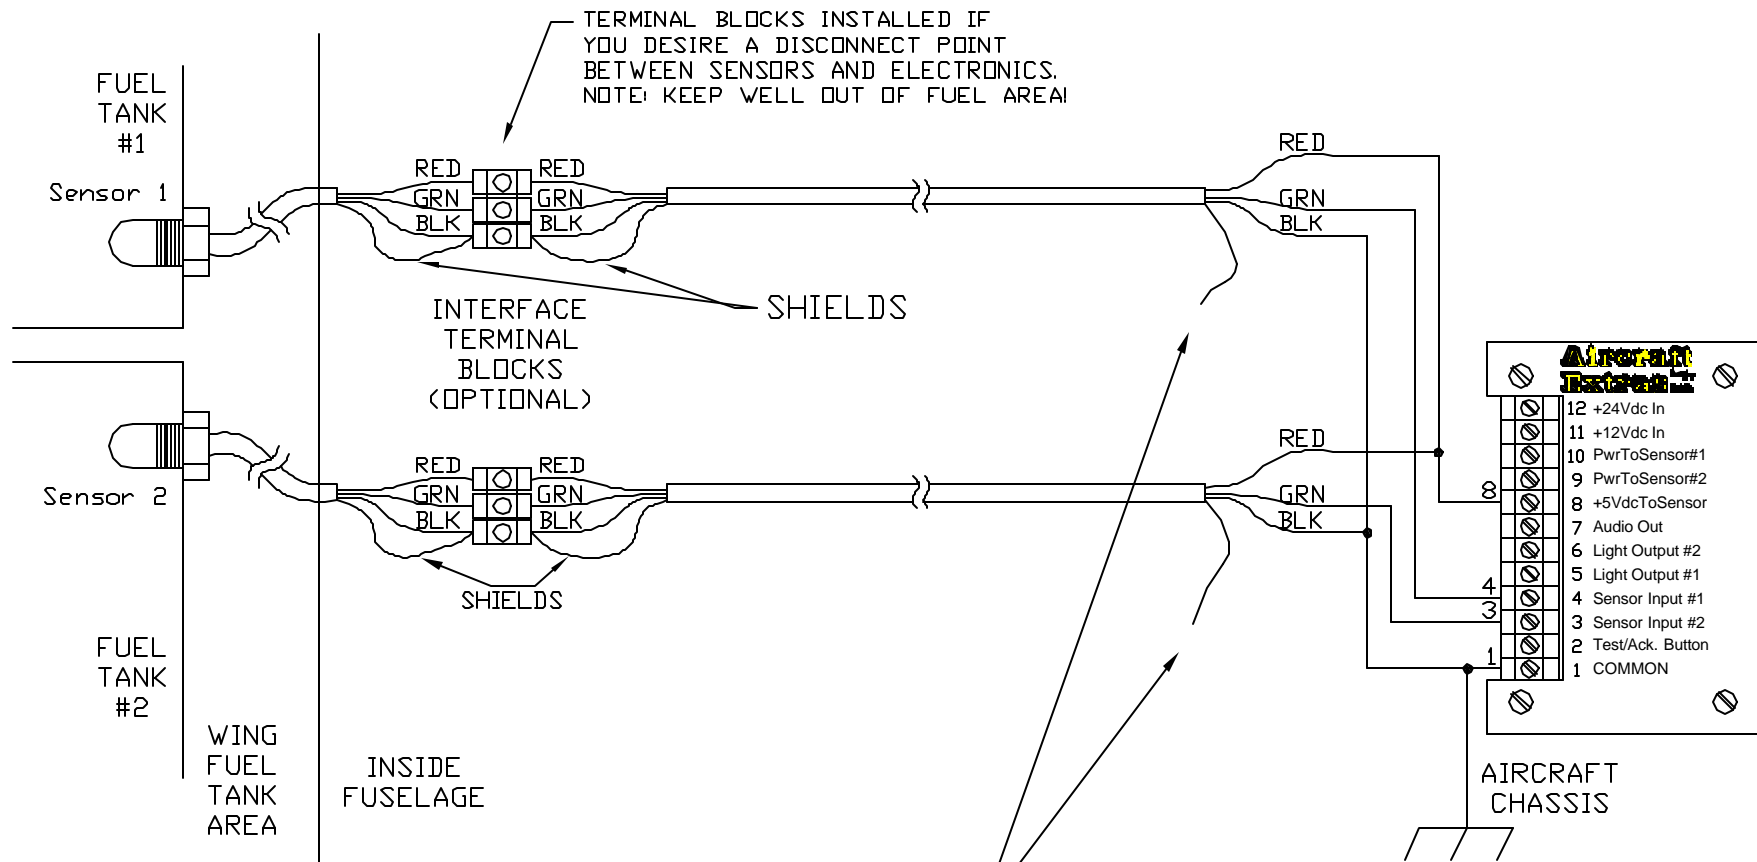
TERMINAL BLOCKS INSTALLED IF YOU DESIRE A DISCONNECT POINT BETWEEN SENSORS AND ELECTRONICS. NOTE: KEEP WELL OUT OF FUEL AREA!

FUEL TANK #1

Sensor 1

RED GRN BLK

RED GRN BLK

RED

GRN

BLK

SHIELDS

INTERFACE TERMINAL BLOCKS (OPTIONAL)

Aircraft Extras

12 +24Vdc In
11 +12Vdc In
10 PwrToSensor#1
9 PwrToSensor#2
8 +5VdcToSensor
7 Audio Out
6 Light Output #2
5 Light Output #1
4 Sensor Input #1
3 Sensor Input #2
2 Test/Ack. Button
1 COMMON

Sensor 2

RED GRN BLK

RED GRN BLK

RED

8

GRN

BLK

4

3

1

SHIELDS

FUEL TANK #2

WING FUEL TANK AREA

INSIDE FUSELAGE

AIRCRAFT CHASSIS